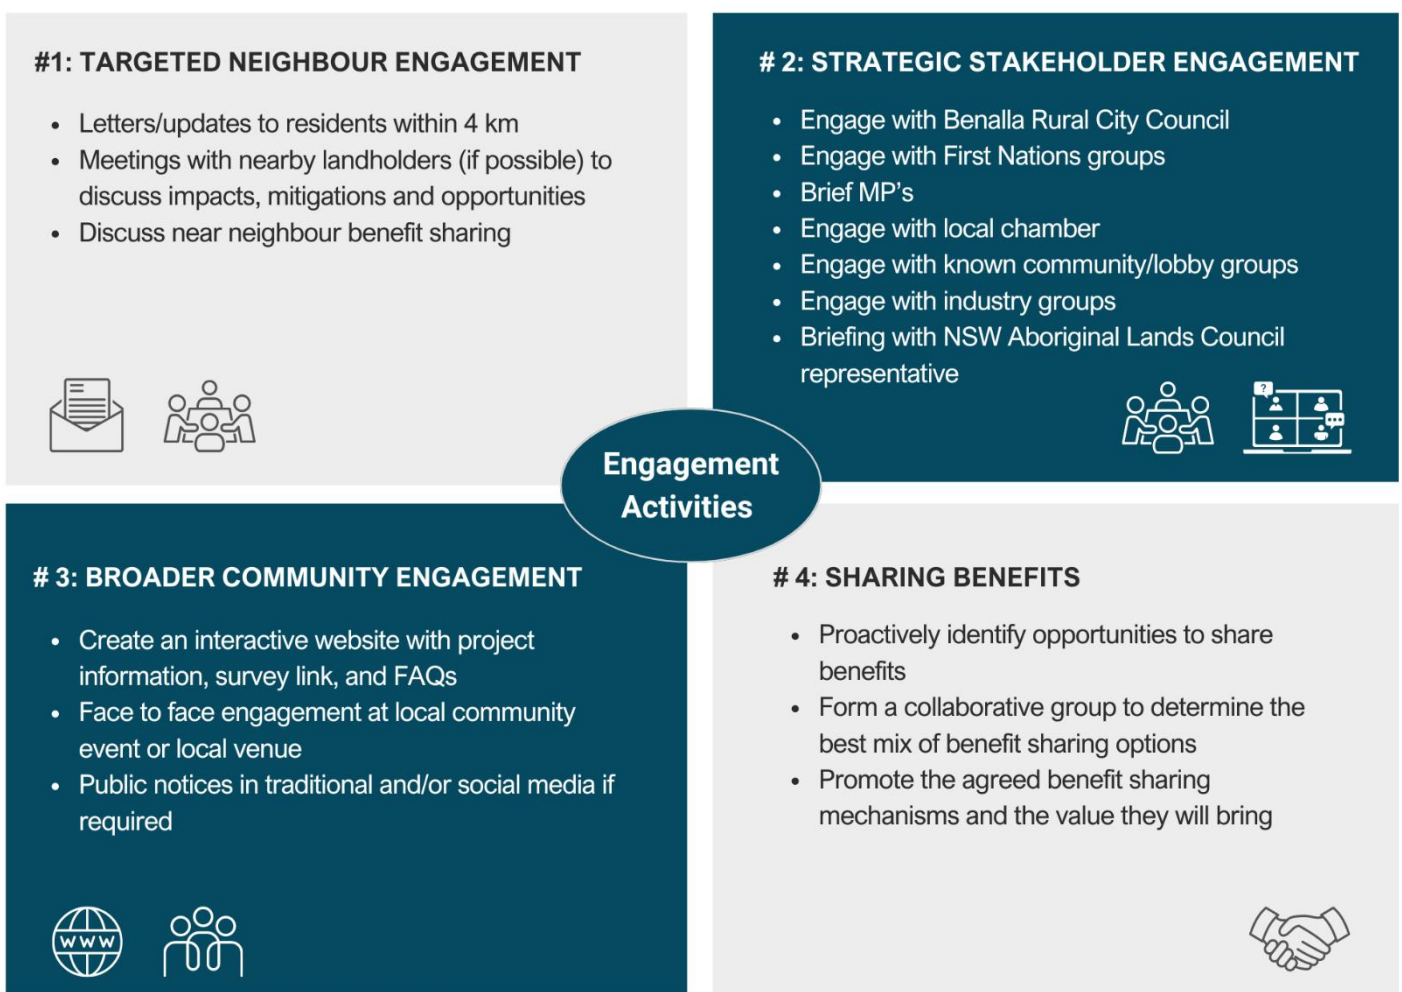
#1: TARGETED NEIGHBOUR ENGAGEMENT

- Letters/updates to residents within 4 km
- Meetings with nearby landholders (if possible) to discuss impacts, mitigations and opportunities
- Discuss near neighbour benefit sharing

# 2: STRATEGIC STAKEHOLDER ENGAGEMENT

- Engage with Benalla Rural City Council
- Engage with First Nations groups
- Brief MP's
- Engage with local chamber
- Engage with known community/lobby groups
- Engage with industry groups
- Briefing with NSW Aboriginal Lands Council representative

?

Engagement Activities

# 3: BROADER COMMUNITY ENGAGEMENT

- Create an interactive website with project information, survey link, and FAQs
- Face to face engagement at local community event or local venue
- Public notices in traditional and/or social media if required

WWW

# 4: SHARING BENEFITS

- Proactively identify opportunities to share benefits
- Form a collaborative group to determine the best mix of benefit sharing options
- Promote the agreed benefit sharing mechanisms and the value they will bring